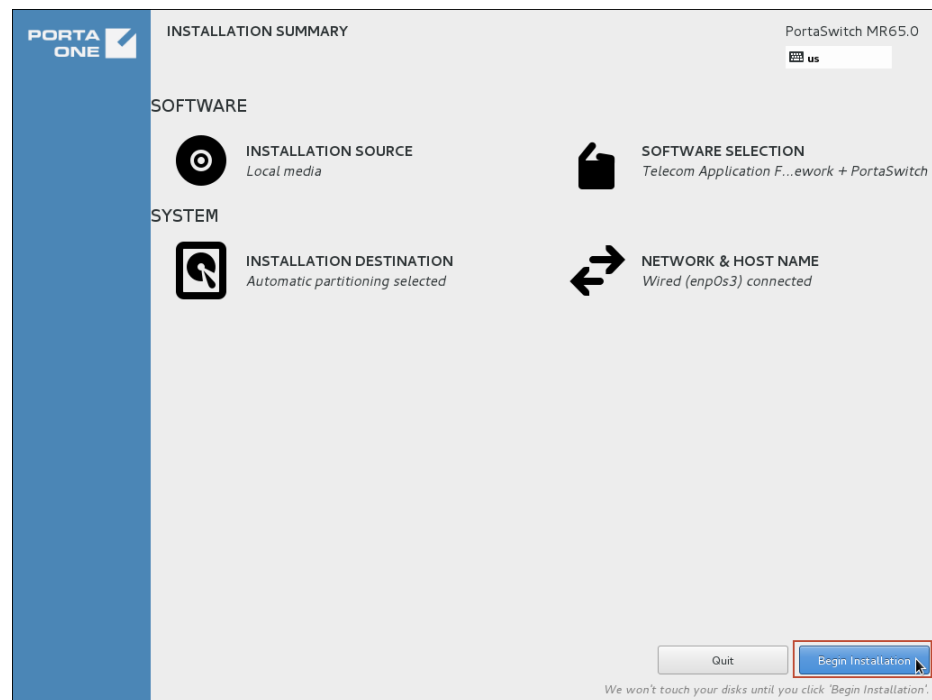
PORTA ONE

INSTALLATION SUMMARY

PortaSwitch MR65.0

us

SOFTWARE

INSTALLATION SOURCE
Local media

SOFTWARE SELECTION
Telecom Application F...ework + PortaSwitch

SYSTEM

INSTALLATION DESTINATION
Automatic partitioning selected

NETWORK & HOST NAME
Wired (enp0s3) connected

Quit

Begin Installation

We won't touch your disks until you click 'Begin Installation'.